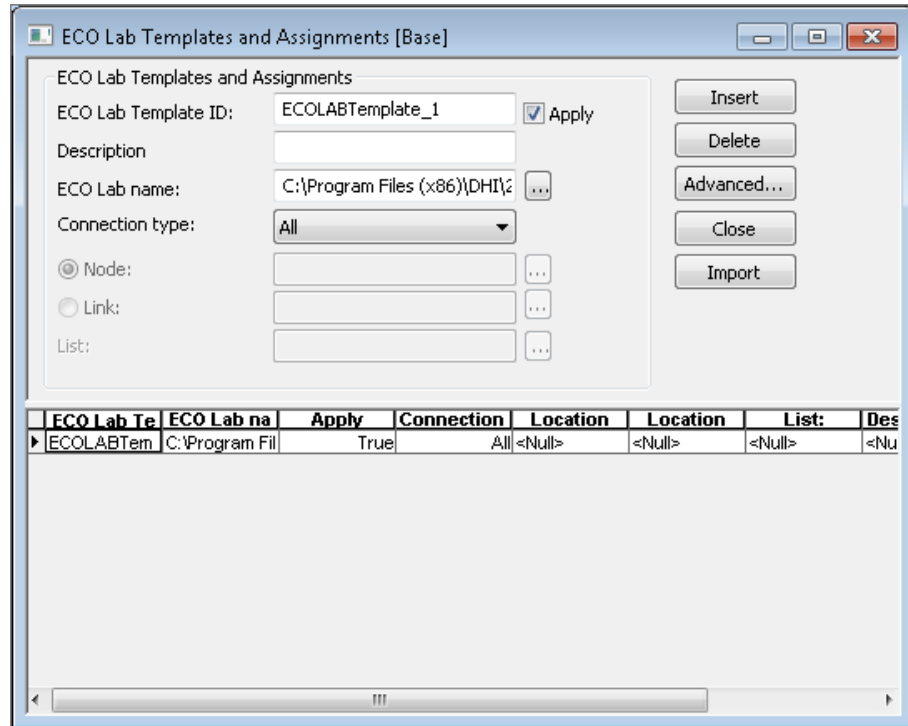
ECO Lab Templates and Assignments [Base]

ECO Lab Templates and Assignments

ECO Lab Template ID: ECOLABTemplate_1 Apply

Description

ECO Lab name: C:\Program Files (x86)\DHI\2 ...

Connection type: All

Node: ...

Link: ...

List: ...

Insert

Delete

Advanced...

Close

Import

| | ECO Lab Te | ECO Lab na | Apply | Connection | Location | Location | List: | Des |
|---|---|---|---|---|---|---|---|---|
| ▸ | ECOLABTem | C:\Program Fil | True | All | <Null> | <Null> | <Null> | <Nu |

III